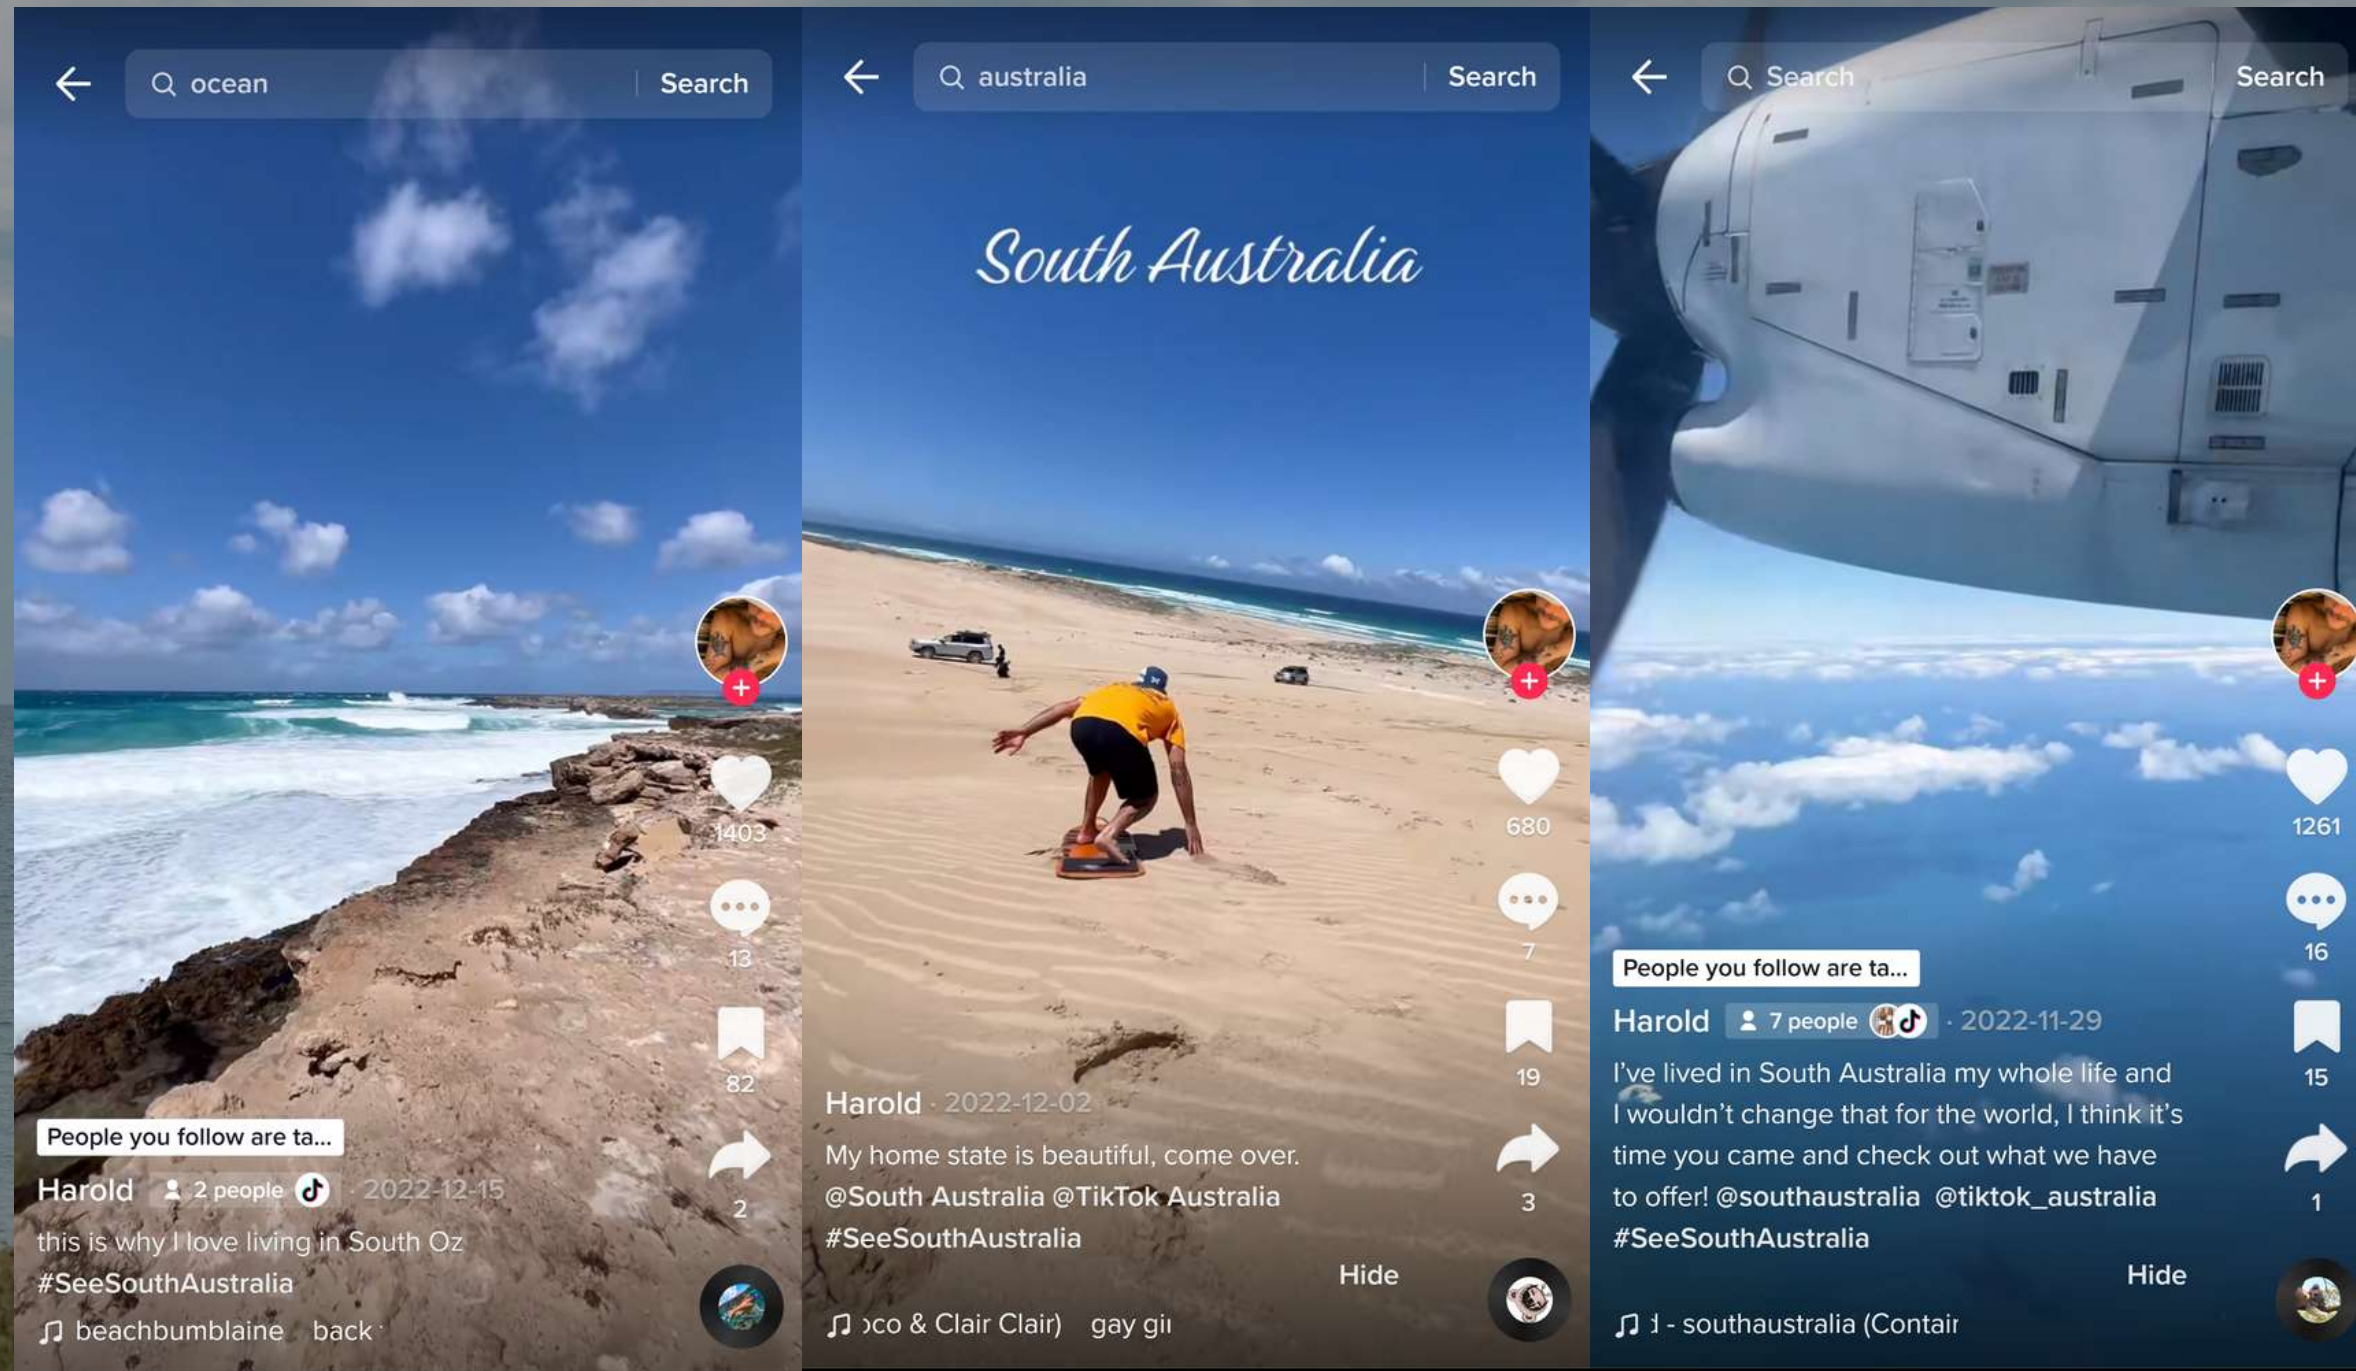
ocean Search

1403

13

82

2

People you follow are ta...

Harold 2 people · 2022-12-15

this is why I love living in South Oz #SeeSouthAustralia

beachbumblaine back

australia Search

South Australia

680

7

19

3

Harold · 2022-12-02

My home state is beautiful, come over. @South Australia @TikTok Australia #SeeSouthAustralia

Hide

ɔco & Clair Clair) gay gi

Search Search

1261

16

15

1

People you follow are ta...

Harold 7 people · 2022-11-29

I've lived in South Australia my whole life and I wouldn't change that for the world, I think it's time you came and check out what we have to offer! @southaustralia @tiktok_australia #SeeSouthAustralia

Hide

ı - southaustralia (Contair